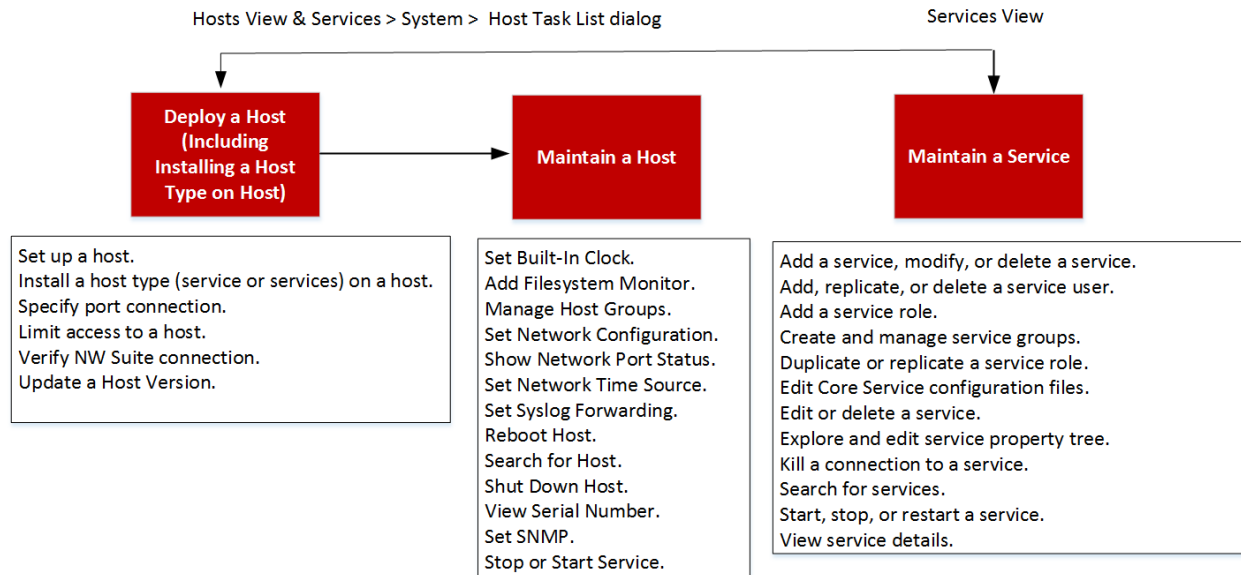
Hosts View & Services > System > Host Task List dialog

Services View

Deploy a Host (Including Installing a Host Type on Host)

Maintain a Host

Maintain a Service

Set up a host.
Install a host type (service or services) on a host.
Specify port connection.
Limit access to a host.
Verify NW Suite connection.
Update a Host Version.

Set Built-In Clock.
Add Filesystem Monitor.
Manage Host Groups.
Set Network Configuration.
Show Network Port Status.
Set Network Time Source.
Set Syslog Forwarding.
Reboot Host.
Search for Host.
Shut Down Host.
View Serial Number.
Set SNMP.
Stop or Start Service.

Add a service, modify, or delete a service.
Add, replicate, or delete a service user.
Add a service role.
Create and manage service groups.
Duplicate or replicate a service role.
Edit Core Service configuration files.
Edit or delete a service.
Explore and edit service property tree.
Kill a connection to a service.
Search for services.
Start, stop, or restart a service.
View service details.